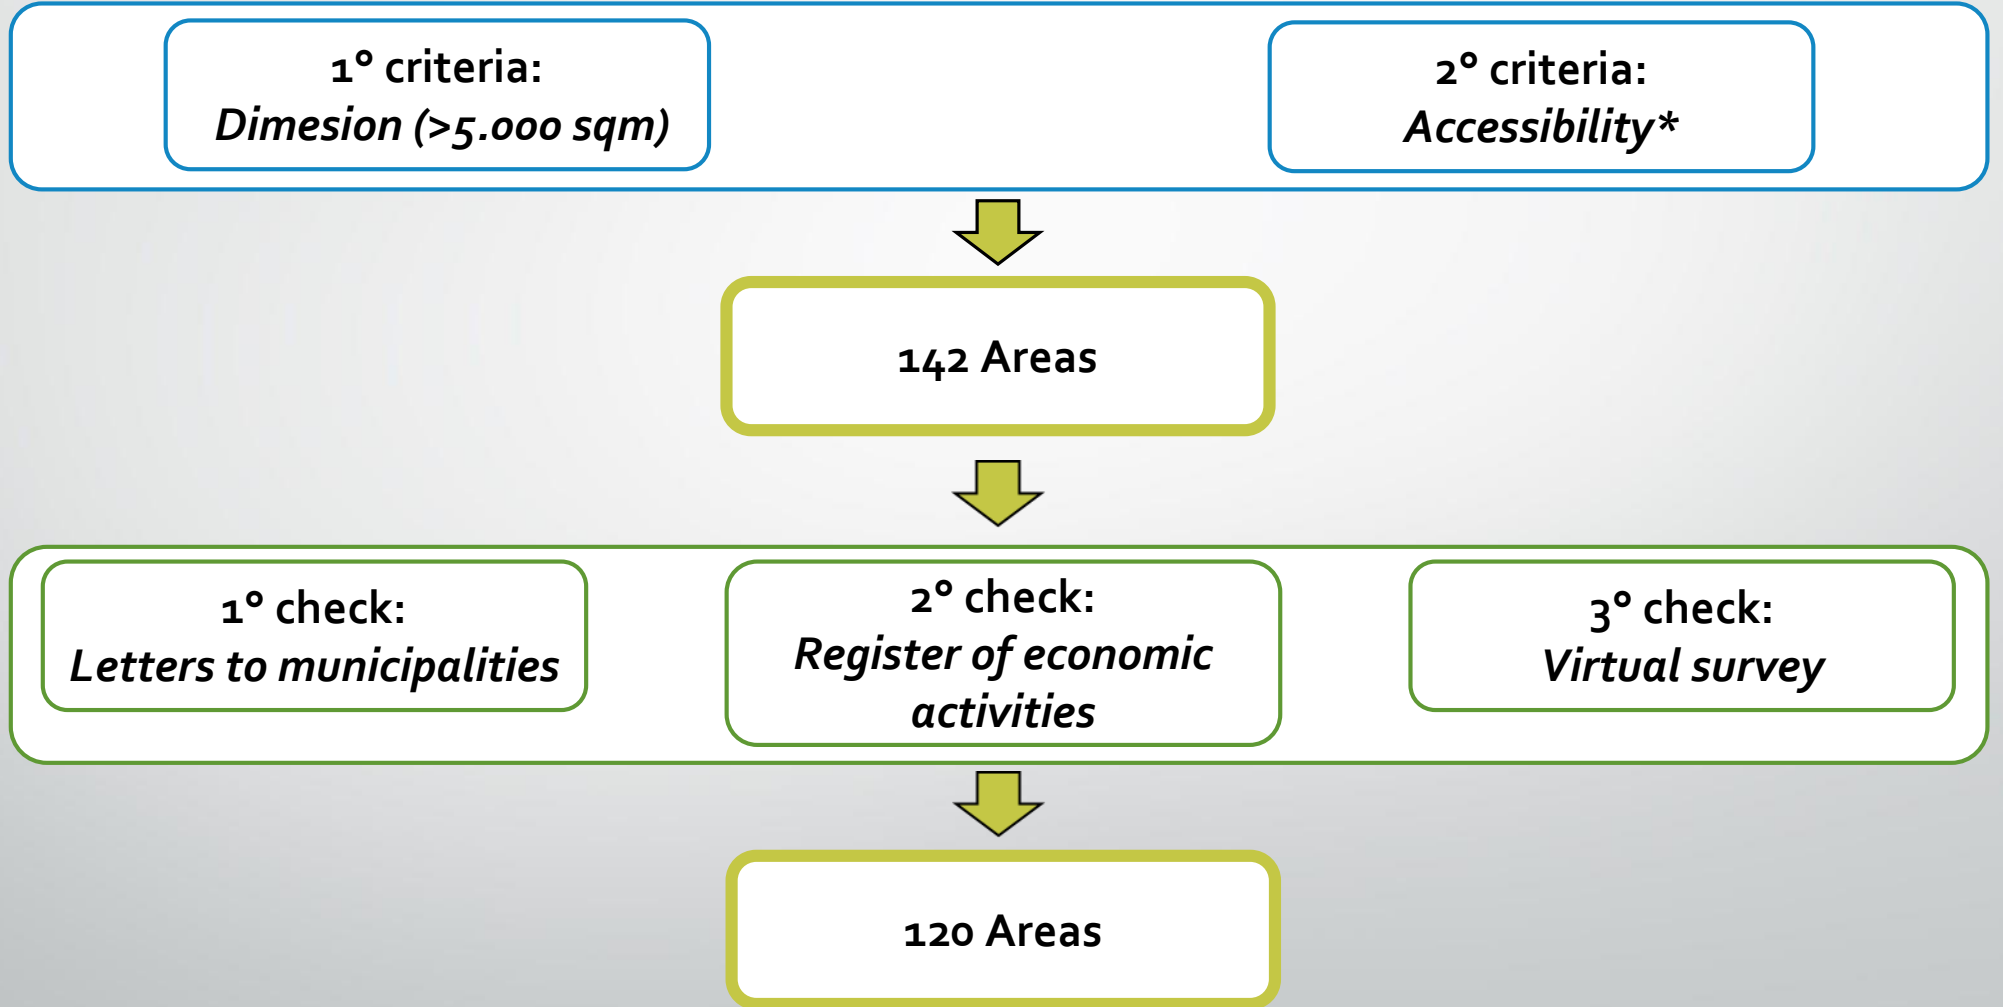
1° criteria:
*Dimesion (>5.000 sqm)*

2° criteria:
*Accessibility**

142 Areas

1° check:
*Letters to municipalities*

2° check:
*Register of economic activities*

3° check:
*Virtual survey*

120 Areas